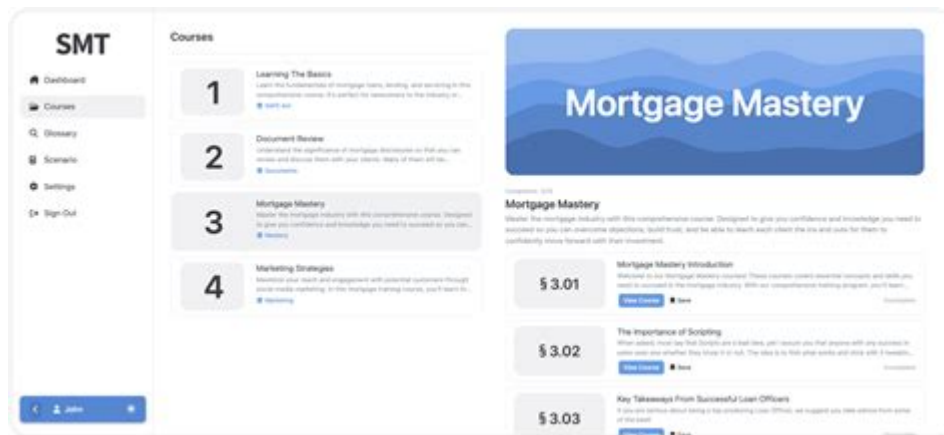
SMT

Dashboard
Courses
Glossary
Scenario
Settings
Sign Out

John

Courses

1
Learning The Basics
Learn the fundamentals of mortgage loans, lending, and servicing in this comprehensive course. It's perfect for newcomers to the industry or...
SMT 101

2
Document Review
Understand the significance of mortgage disclosures so that you can review and discuss them with your clients. Many of them will be...
Documents

3
Mortgage Mastery
Master the mortgage industry with this comprehensive course. Designed to give you confidence and knowledge you need to succeed so you can...
Mastery

4
Marketing Strategies
Maximize your reach and engagement with potential customers through social media marketing. In this mortgage training course, you'll learn to...
Marketing

Mortgage Mastery

Completion: 0/9
Mortgage Mastery
Master the mortgage industry with this comprehensive course. Designed to give you confidence and knowledge you need to succeed so you can overcome objections, build trust, and be able to teach each client the ins and outs for them to confidently move forward with their investment.

§ 3.01
Mortgage Mastery Introduction
Welcome to our Mortgage Mastery course! These courses covers essential concepts and skills you need to succeed in the mortgage industry. With our comprehensive training program, you'll learn...
View Course
Save
Incomplete

§ 3.02
The Importance of Scripting
When asked, most say that Scripts are a bad idea, yet I assure you that anyone with any success in sales uses one whether they know it or not. The idea is to find what works and stick with it keepin...
View Course
Save
Incomplete

§ 3.03
Key Takeaways From Successful Loan Officers
If you are serious about being a top producing Loan Officer, we suggest you take advice from some of the best!
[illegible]
Save
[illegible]